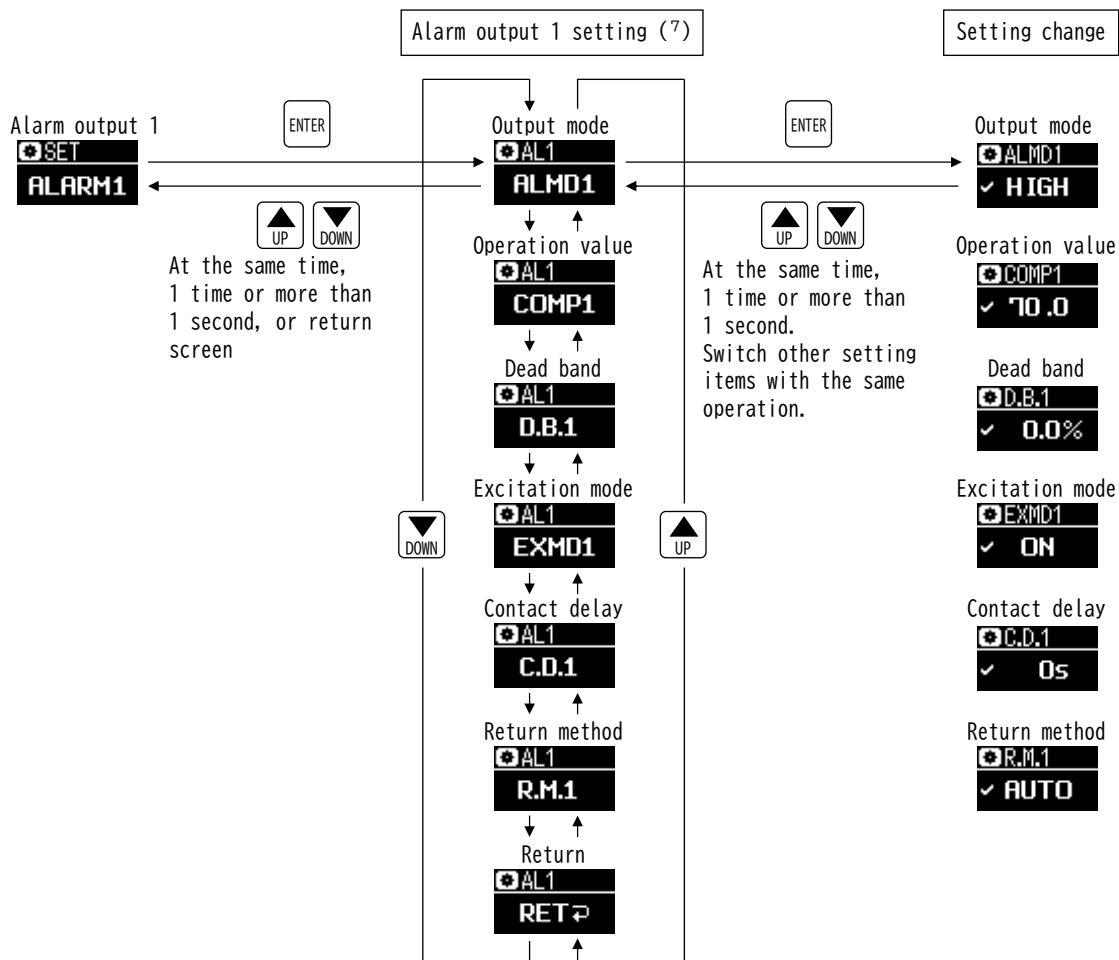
Alarm output 1 setting ($^7$)

Setting change

Alarm output 1
SET
ALARM1

ENTER

UP DOWN
At the same time, 1 time or more than 1 second, or return screen

Output mode
AL1
ALMD1

Operation value
AL1
COMP1

Dead band
AL1
D.B.1

Excitation mode
AL1
EXMD1

Contact delay
AL1
C.D.1

Return method
AL1
R.M.1

Return
AL1
RET

DOWN

UP

ENTER

UP DOWN
At the same time, 1 time or more than 1 second. Switch other setting items with the same operation.

Output mode
ALMD1
✓ HIGH

Operation value
COMP1
✓ 70.0

Dead band
D.B.1
✓ 0.0%

Excitation mode
EXMD1
✓ ON

Contact delay
C.D.1
✓ 0s

Return method
R.M.1
✓ AUTO